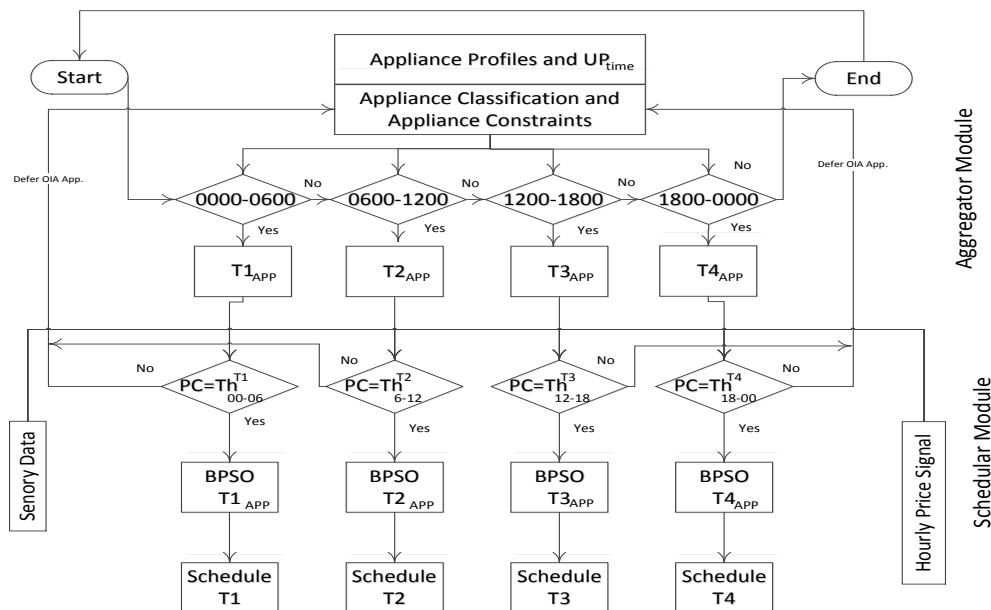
Start

Appliance Profiles and $UP_{time}$

End

Appliance Classification and Appliance Constraints

Aggregator Module

Defer OIA App.

Defer OIA App.

No

0000-0600

No

0600-1200

No

1200-1800

No

1800-0000

Yes

Yes

Yes

Yes

$T1_{APP}$

$T2_{APP}$

$T3_{APP}$

$T4_{APP}$

No

No

No

No

$PC=Th^{T1}_{00-06}$

$PC=Th^{T2}_{6-12}$

$PC=Th^{T3}_{12-18}$

$PC=Th^{T4}_{18-00}$

Senory Data

Yes

Yes

Yes

Yes

Hourly Price Signal

Schedular Module

BPSO $T1_{APP}$

BPSO $T2_{APP}$

BPSO $T3_{APP}$

BPSO $T4_{APP}$

Schedule T1

Schedule T2

Schedule T3

Schedule T4